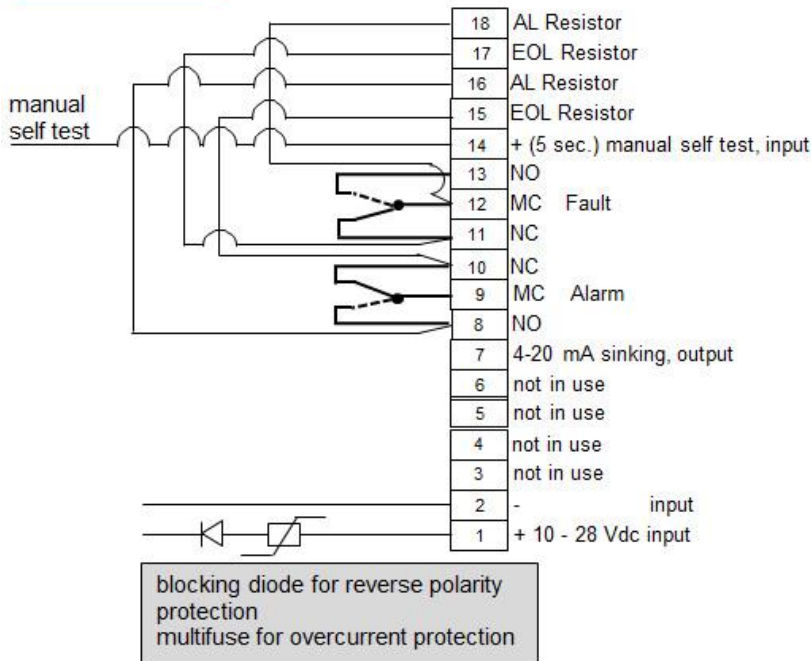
manual self test

18 AL Resistor
17 EOL Resistor
16 AL Resistor
15 EOL Resistor
14 + (5 sec.) manual self test, input
13 NO
12 MC Fault
11 NC
10 NC
9 MC Alarm
8 NO
7 4-20 mA sinking, output
6 not in use
5 not in use
4 not in use
3 not in use
2 - input
1 + 10 - 28 Vdc input

blocking diode for reverse polarity protection
multifuse for overcurrent protection